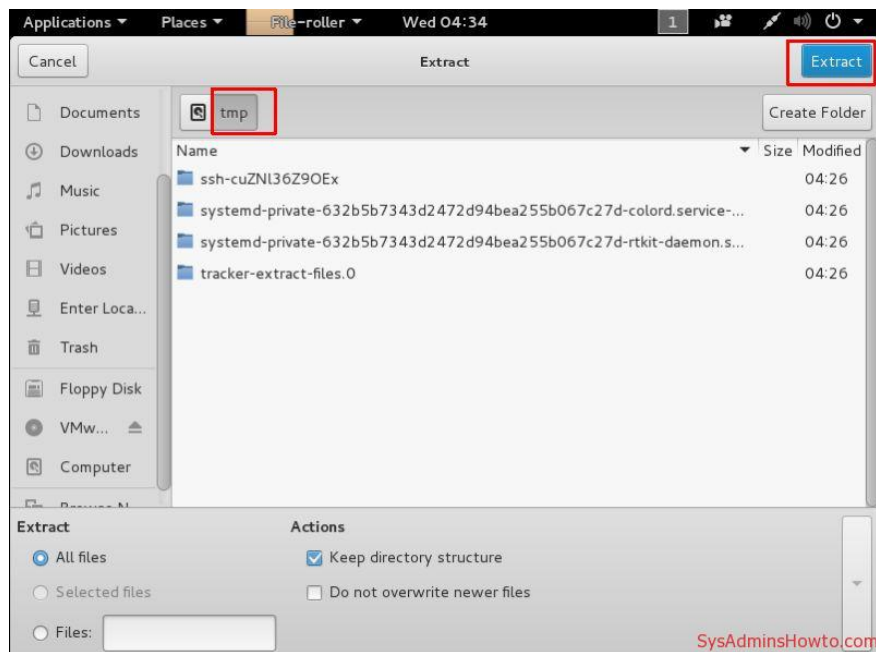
Applications ▾ Places ▾ File-roller ▾ Wed 04:34 1

Cancel Extract Extract

Documents
Downloads
Music
Pictures
Videos
Enter Loca...
Trash
Floppy Disk
VMw...
Computer
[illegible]

tmp Create Folder

| Name | Size | Modified |
|---|---|---|
| ssh-cuZNl36Z9OEx | | 04:26 |
| systemd-private-632b5b7343d2472d94bea255b067c27d-colord.service-... | | 04:26 |
| systemd-private-632b5b7343d2472d94bea255b067c27d-rtkit-daemon.s... | | 04:26 |
| tracker-extract-files.0 | | 04:26 |

Extract
All files
Selected files
Files:

Actions
Keep directory structure
Do not overwrite newer files

SysAdminsHowto.com